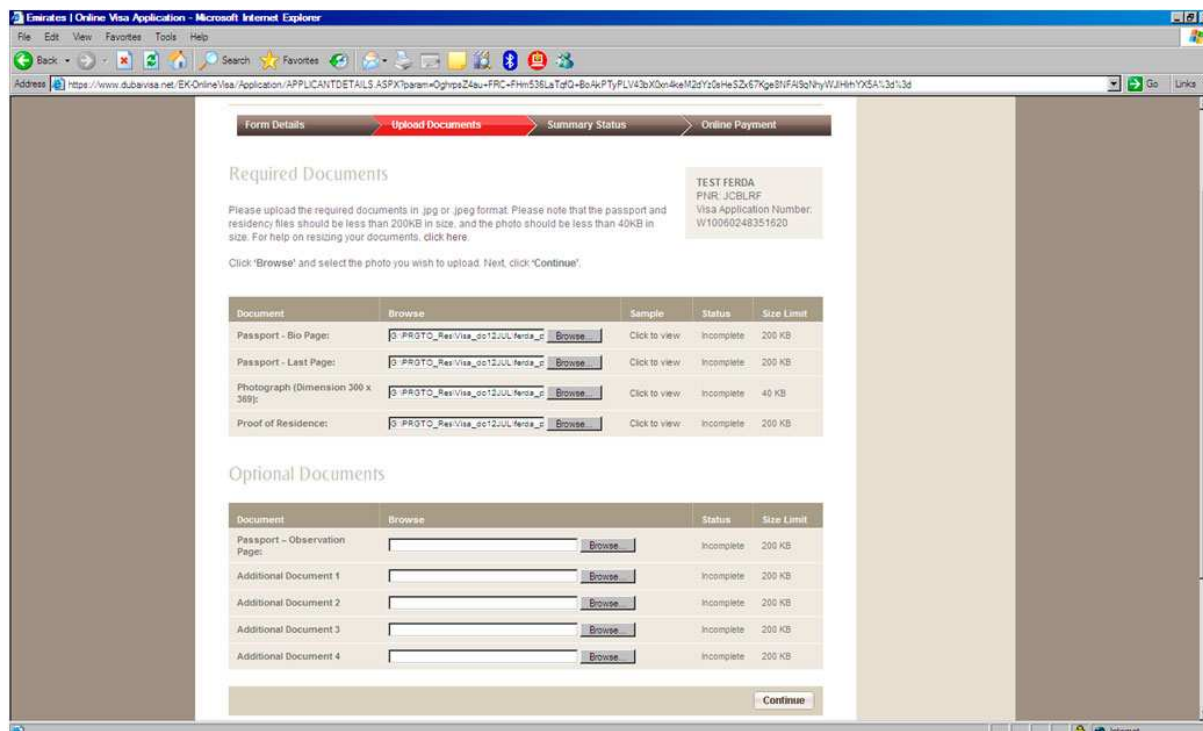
Emirates | Online Visa Application - Microsoft Internet Explorer

File Edit View Favorites Tools Help

Back Search Favorites

Address https://www.dubaivisa.net/EK-OnlineVisa/Application/APPLICANTDETAILS.ASPX?param=OghrpsZ4au+FRC+FHm536LaTqfQ+BoAkPTyPLV43bX0xn4keM2dYz0aHeSZx67Kge8NFAl9qNhyWJIHlhYX5A%3d%3d Go Links

Form Details | Upload Documents | Summary Status | Online Payment

Required Documents

TEST FERDA
PNR: JCBLRF
Visa Application Number: W10060248351620

Please upload the required documents in .jpg or .jpeg format. Please note that the passport and residency files should be less than 200KB in size, and the photo should be less than 40KB in size. For help on resizing your documents, click here.

Click 'Browse' and select the photo you wish to upload. Next, click 'Continue'.

| Document | Browse | Sample | Status | Size Limit |
|---|---|---|---|---|
| Passport - Bio Page: | G:\PRGTO_Res\Visa_do12JUL\ferda_p Browse... | Click to view | Incomplete | 200 KB |
| Passport - Last Page: | G:\PRGTO_Res\Visa_do12JUL\ferda_p Browse... | Click to view | Incomplete | 200 KB |
| Photograph (Dimension 300 x 369): | G:\PRGTO_Res\Visa_do12JUL\ferda_p Browse... | Click to view | Incomplete | 40 KB |
| Proof of Residence: | G:\PRGTO_Res\Visa_do12JUL\ferda_p Browse... | Click to view | Incomplete | 200 KB |

Optional Documents

| Document | Browse | Status | Size Limit |
|---|---|---|---|
| Passport – Observation Page: | Browse... | Incomplete | 200 KB |
| Additional Document 1 | Browse... | Incomplete | 200 KB |
| Additional Document 2 | Browse... | Incomplete | 200 KB |
| Additional Document 3 | Browse... | Incomplete | 200 KB |
| Additional Document 4 | Browse... | Incomplete | 200 KB |

Continue

Internet